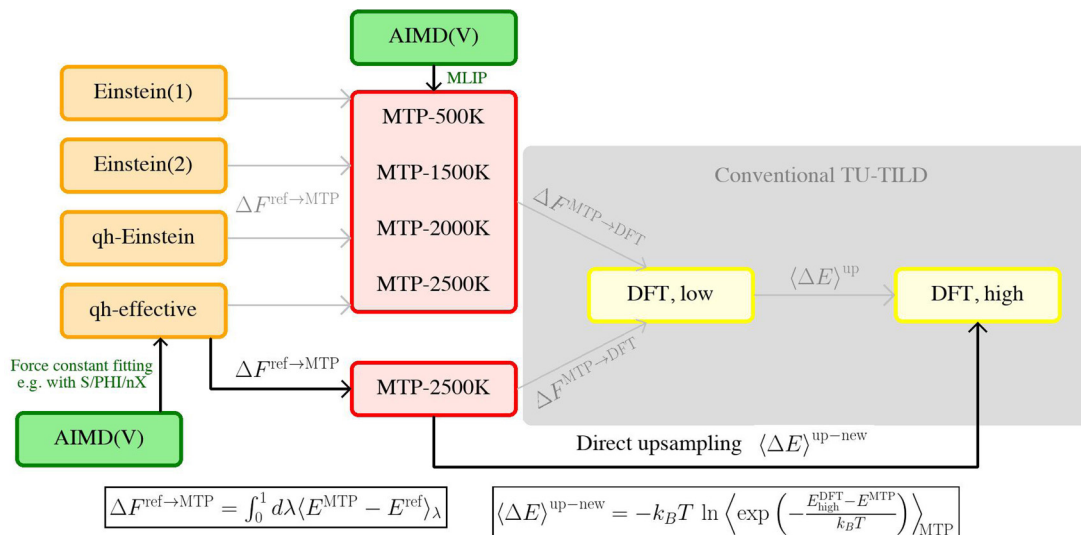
AIMD(V)

MLIP

Einstein(1)

Einstein(2)

qh-Einstein

qh-effective

$\Delta F^{\mathrm{ref}\rightarrow\mathrm{MTP}}$

MTP-500K

MTP-1500K

MTP-2000K

MTP-2500K

Conventional TU-TILD

$\Delta F^{\mathrm{MTP}\rightarrow\mathrm{DFT}}$

DFT, low

$\langle\Delta E\rangle^{\mathrm{up}}$

DFT, high

Force constant fitting e.g. with S/PHI/nX

$\Delta F^{\mathrm{ref}\rightarrow\mathrm{MTP}}$

MTP-2500K

$\Delta F^{\mathrm{MTP}\rightarrow\mathrm{DFT}}$

AIMD(V)

Direct upsampling $\langle\Delta E\rangle^{\mathrm{up-new}}$

$\Delta F^{\mathrm{ref}\rightarrow\mathrm{MTP}} = \int_0^1 d\lambda \langle E^{\mathrm{MTP}} - E^{\mathrm{ref}}\rangle_\lambda$

$\langle\Delta E\rangle^{\mathrm{up-new}} = -k_B T \ln \left\langle \exp\left(-\frac{E^{\mathrm{DFT}}_{\mathrm{high}} - E^{\mathrm{MTP}}}{k_B T}\right)\right\rangle_{\mathrm{MTP}}$